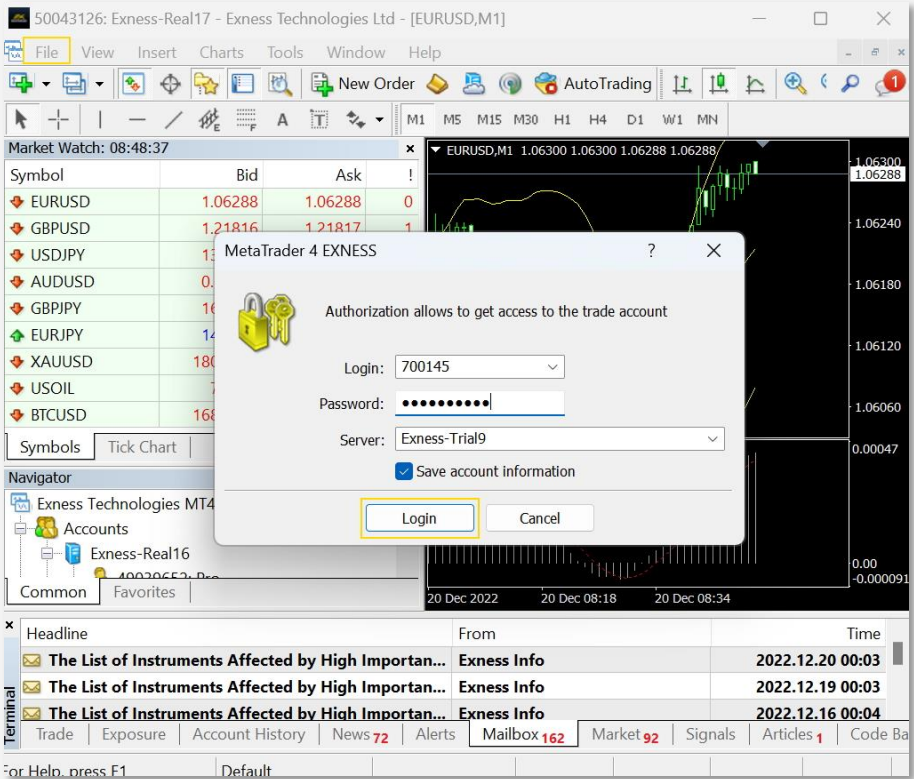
50043126: Exness-Real17 - Exness Technologies Ltd - [EURUSD,M1]

File View Insert Charts Tools Window Help

New Order AutoTrading

M1 M5 M15 M30 H1 H4 D1 W1 MN

Market Watch: 08:48:37

| Symbol | Bid | Ask | ! |
|---|---|---|---|
| EURUSD | 1.06288 | 1.06288 | 0 |
| GBPUSD | 1.21816 | 1.21817 | 1 |
| USDJPY | 13 | | |
| AUDUSD | 0. | | |
| GBPJPY | 16 | | |
| EURJPY | 14 | | |
| XAUUSD | 180 | | |
| USOIL | 7 | | |
| BTCUSD | 168 | | |

Symbols Tick Chart

Navigator

Exness Technologies MT4

Accounts

Exness-Real16

Common Favorites

EURUSD,M1 1.06300 1.06300 1.06288 1.06288

1.06300
1.06288
1.06240
1.06180
1.06120
1.06060
0.00047
0.00
-0.000091

20 Dec 2022 20 Dec 08:18 20 Dec 08:34

MetaTrader 4 EXNESS ? X

Authorization allows to get access to the trade account

Login: 700145

Password: ••••••••••

Server: Exness-Trial9

Save account information

Login Cancel

| Headline | From | Time |
|---|---|---|
| The List of Instruments Affected by High Importan... | Exness Info | 2022.12.20 00:03 |
| The List of Instruments Affected by High Importan... | Exness Info | 2022.12.19 00:03 |
| The List of Instruments Affected by High Importan... | Exness Info | 2022.12.16 00:04 |

Terminal

Trade Exposure Account History News 72 Alerts Mailbox 162 Market 92 Signals Articles 1 Code Ba

For Help, press F1 Default